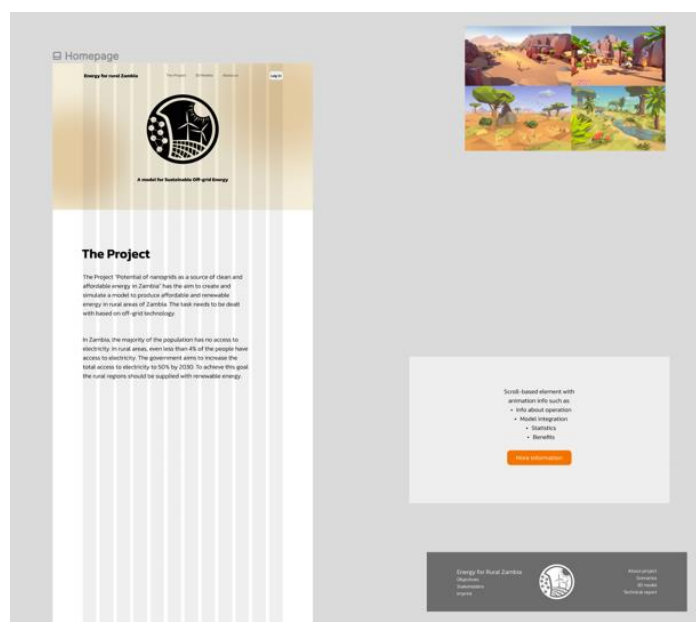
Homepage

Energy for rural Zambia The Project 3D Models Materials Log in

A model for Sustainable Off-grid Energy

The Project

The Project "Potential of nanogrids as a source of clean and affordable energy in Zambia" has the aim to create and simulate a model to produce affordable and renewable energy in rural areas of Zambia. The task needs to be dealt with based on off-grid technology.

In Zambia, the majority of the population has no access to electricity. In rural areas, even less than 4% of the people have access to electricity. The government aims to increase the total access to electricity to 50% by 2030. To achieve this goal the rural regions should be supplied with renewable energy.

Scroll-based element with animation info such as:
• Info about operation
• Model integration
• Statistics
• Benefits

More information

Energy for Rural Zambia
Objectives
Stakeholders
Imprint

About project
Scenarios
3D model
Technical report